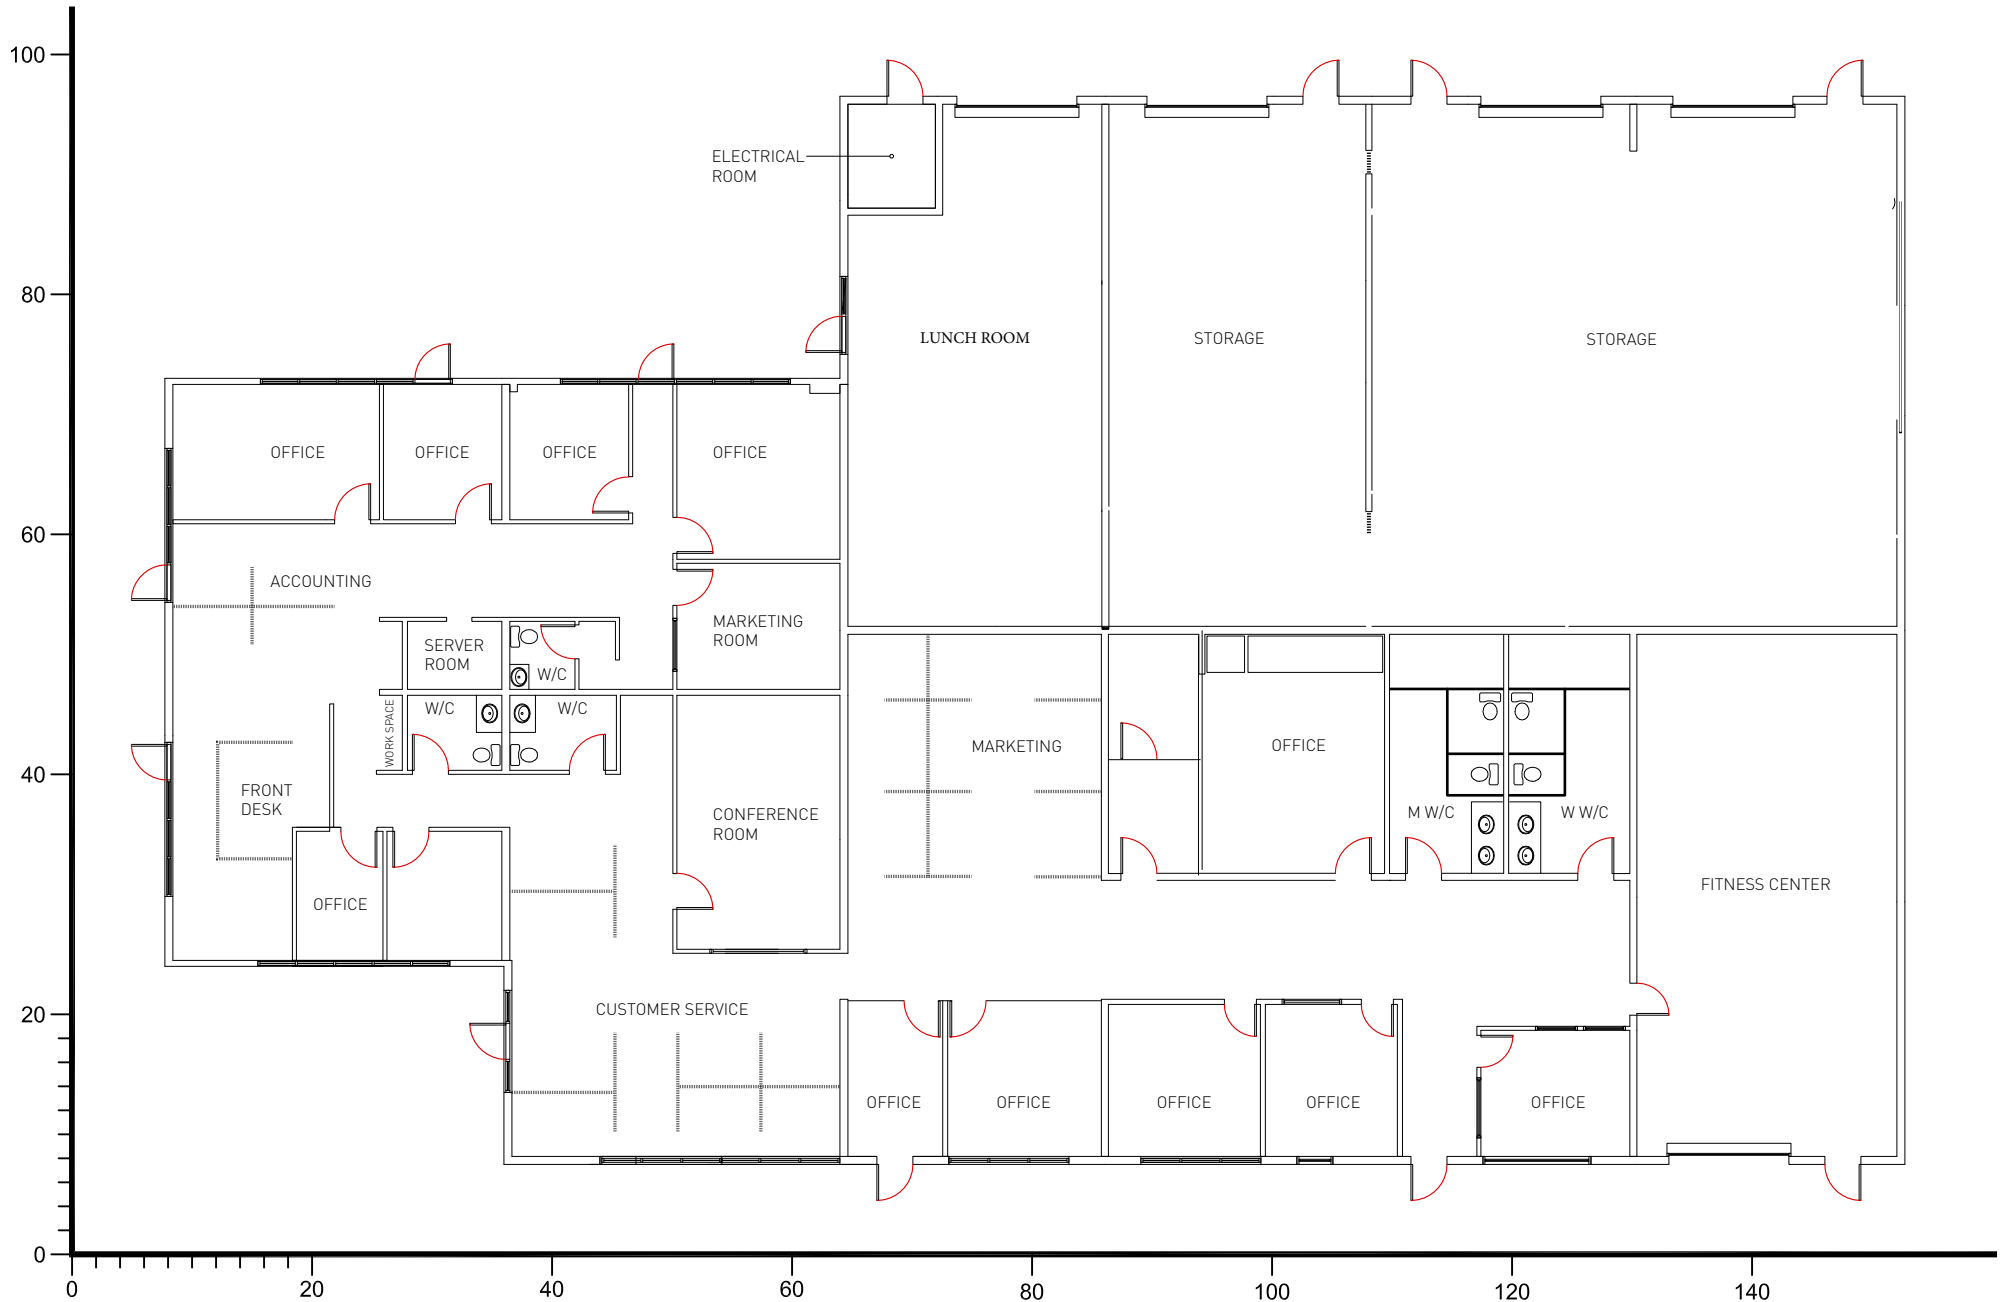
100
80
60
40
20
0

ELECTRICAL ROOM

LUNCH ROOM

STORAGE

STORAGE

OFFICE

OFFICE

OFFICE

OFFICE

ACCOUNTING

MARKETING ROOM

SERVER ROOM

W/C

W/C

W/C

WORK SPACE

FRONT DESK

MARKETING

OFFICE

M W/C

W W/C

CONFERENCE ROOM

OFFICE

FITNESS CENTER

CUSTOMER SERVICE

OFFICE

OFFICE

OFFICE

OFFICE

OFFICE

0
20
40
60
80
100
120
140